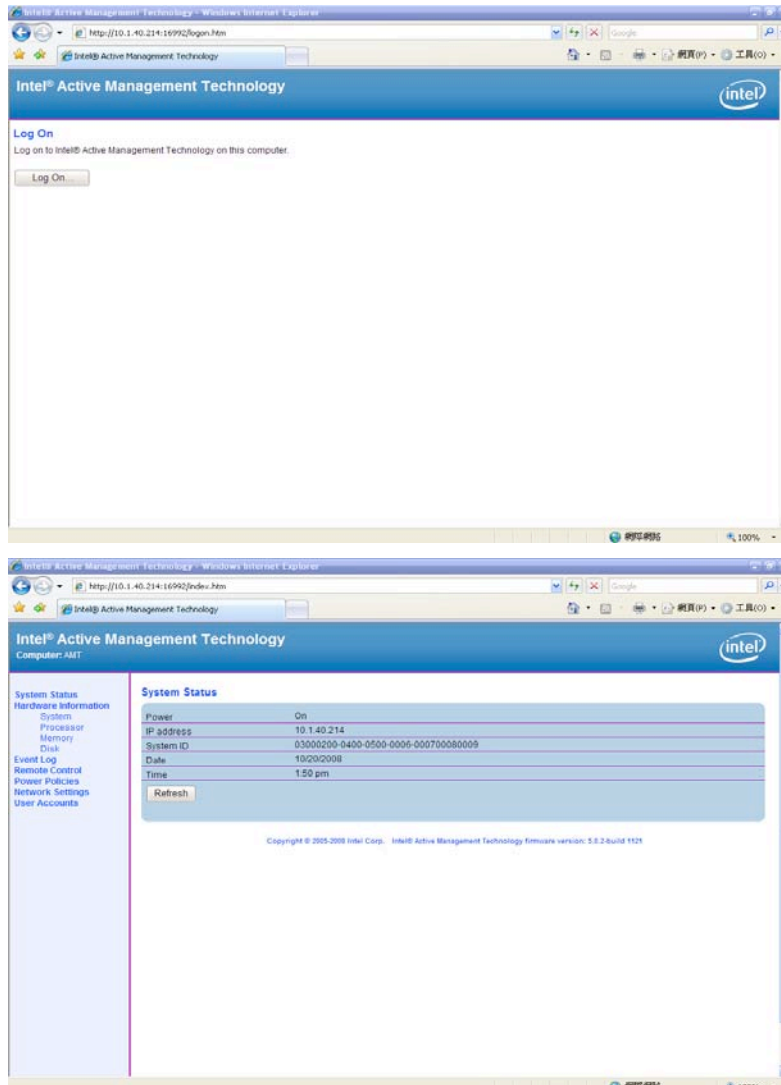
Intel® Active Management Technology - Windows Internet Explorer

http://10.1.40.214:16992/logon.htm

Google

Intel® Active Management Technology

網頁(P) · 工具(O) ·

Intel® Active Management Technology

intel

Log On

Log on to Intel® Active Management Technology on this computer.

Log On...

網際網路

100%

Intel® Active Management Technology - Windows Internet Explorer

http://10.1.40.214:16992/index.htm

Google

Intel® Active Management Technology

網頁(P) · 工具(O) ·

Intel® Active Management Technology

Computer: AMT

intel

System Status
Hardware Information
System
Processor
Memory
Disk
Event Log
Remote Control
Power Policies
Network Settings
User Accounts

System Status

| | |
|---|---|
| Power | On |
| IP address | 10.1.40.214 |
| System ID | 03000200-0400-0500-0006-000700080009 |
| Date | 10/20/2008 |
| Time | 1:50 pm |

Refresh

Copyright © 2005-2008 Intel Corp. Intel® Active Management Technology firmware version: 5.0.2-build 1121